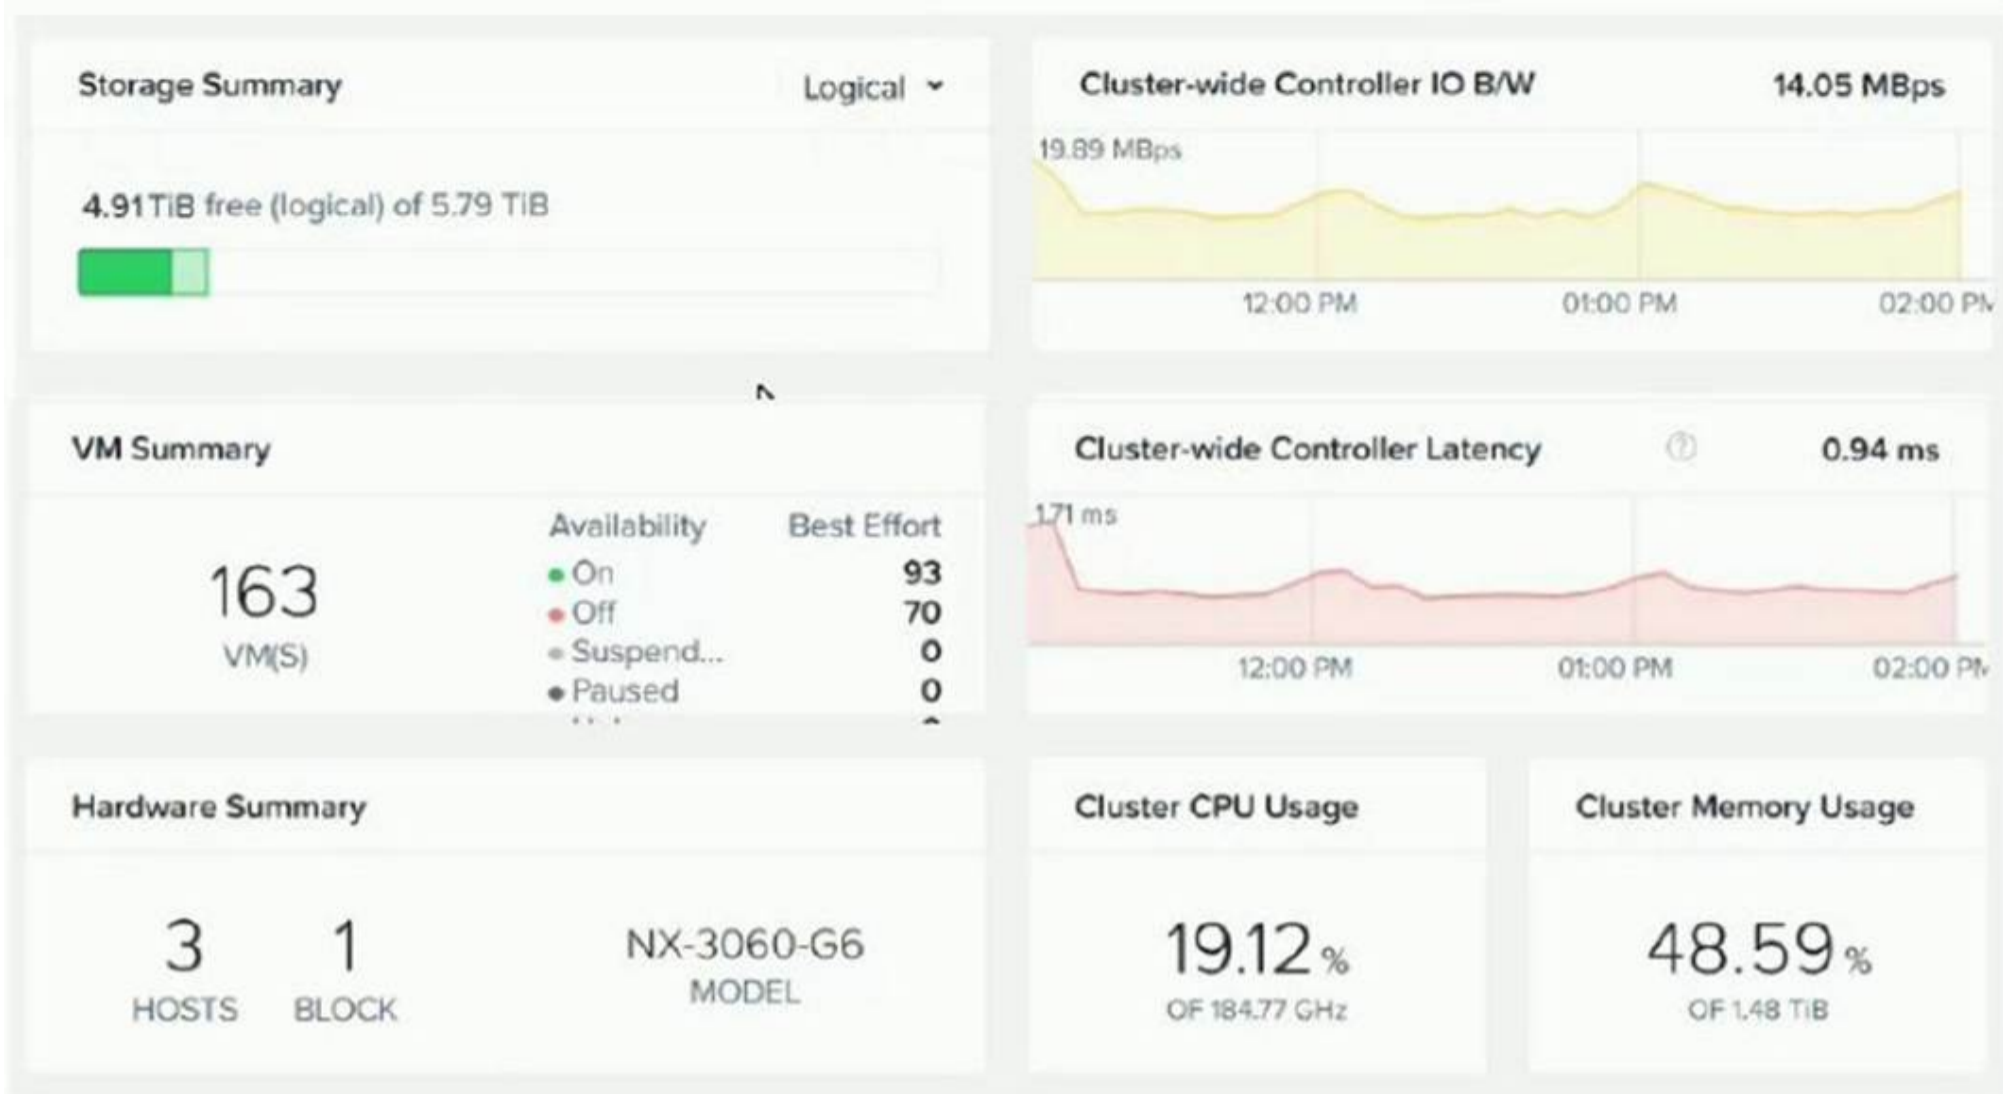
Storage Summary

Logical

4.91 TiB free (logical) of 5.79 TiB

Cluster-wide Controller IO B/W

14.05 MBps

19.89 MBps

12:00 PM

01:00 PM

02:00 P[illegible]

VM Summary

163

VM(S)

| Availability | Best Effort |
|---|---|
| On | 93 |
| Off | 70 |
| Suspend... | 0 |
| Paused | 0 |
| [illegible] | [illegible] |

Cluster-wide Controller Latency

0.94 ms

1.71 ms

12:00 PM

01:00 PM

02:00 P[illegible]

Hardware Summary

3
HOSTS

1
BLOCK

NX-3060-G6
MODEL

Cluster CPU Usage

19.12 %
OF 184.77 GHz

Cluster Memory Usage

48.59 %
OF 1.48 TiB